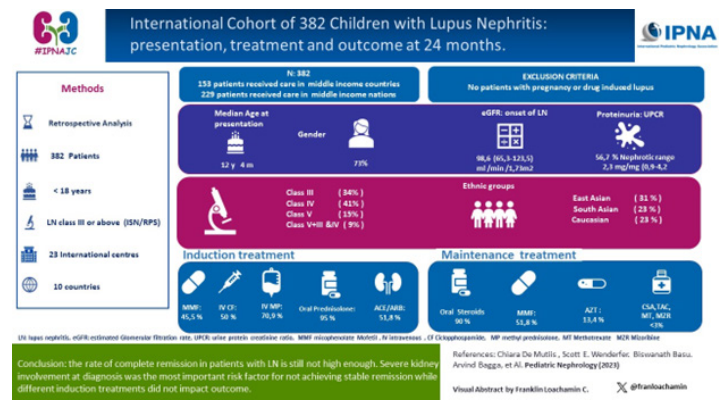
#IPNAJC

International Cohort of 382 Children with Lupus Nephritis: presentation, treatment and outcome at 24 months.

IPNA
International Pediatric Nephrology Association

Methods

Retrospective Analysis

382 Patients

< 18 years

LN class III or above (ISN/RPS)

23 International centres

10 countries

N: 382
153 patients received care in middle income countries
229 patients received care in middle income nations

EXCLUSION CRITERIA
No patients with pregnancy or drug induced lupus

Median Age at presentation
12 y 4 m

Gender
73%

eGFR: onset of LN
98,6 (65,3-123,5) ml /min /1,73m2

Proteinuria: UPCR
56,7 % Nephrotic range
2,3 mg/mg (0,9-4,2

Class III (34%)
Class IV (41%)
Class V (15%)
Class V+III &IV (9%)

Ethnic groups

East Asian (31 %)
South Asian (23 %)
Caucasian (23 %)

Induction treatment

MMF: 45,5 %

IV CF: 50 %

IV MP: 70,9 %

Oral Prednisolone: 95 %

ACE/ARB: 51,8 %

Maintenance treatment

Oral Steroids 90 %

MMF: 53,8 %

AZT : 13,4 %

CSA,TAC, MT, MZR <3%

LN: lupus nephritis, eGFR: estimated Glomerular filtration rate, UPCR: urine protein creatinine ratio, MMF mycophenolate Mofetil , IV intravenous , CF Cilophosphamide, MP methyl-prednisolone, MT Methotrexate MZR Mizoribine

Conclusion: the rate of complete remission in patients with LN is still not high enough. Severe kidney involvement at diagnosis was the most important risk factor for not achieving stable remission while different induction treatments did not impact outcome.

References: Chiara De Mutiis , Scott E. Wenderfer, Biswanath Basu, Arvind Bagga, et Al. Pediatric Nephrology (2023)

Visual Abstract by Franklin Loachamin C.

@franloachamin